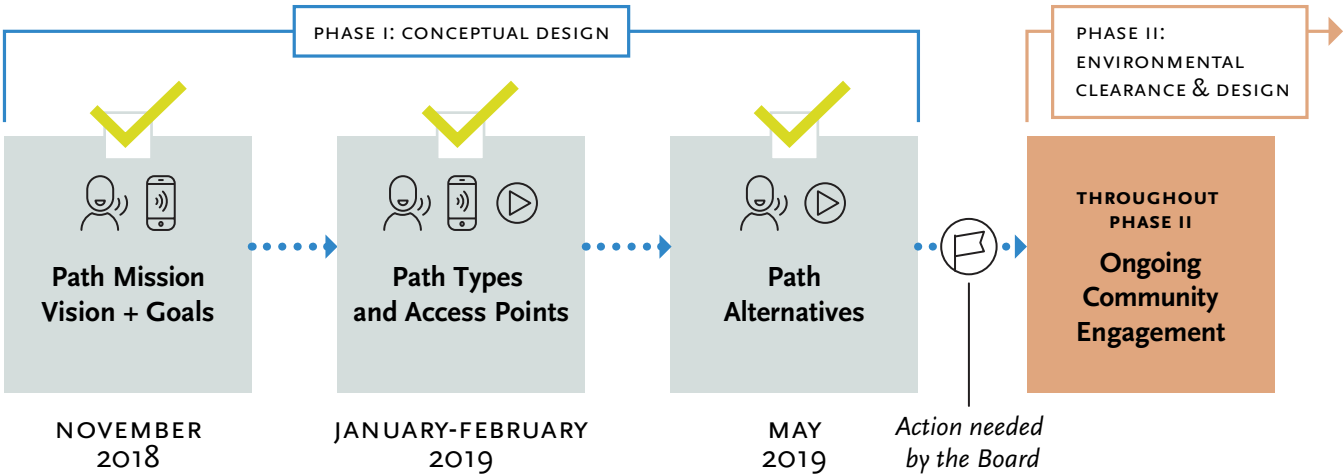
PHASE I: CONCEPTUAL DESIGN

PHASE II: ENVIRONMENTAL CLEARANCE & DESIGN

Path Mission Vision + Goals

Path Types and Access Points

Path Alternatives

THROUGHOUT PHASE II

Ongoing Community Engagement

NOVEMBER 2018

JANUARY-FEBRUARY 2019

MAY 2019

Action needed by the Board